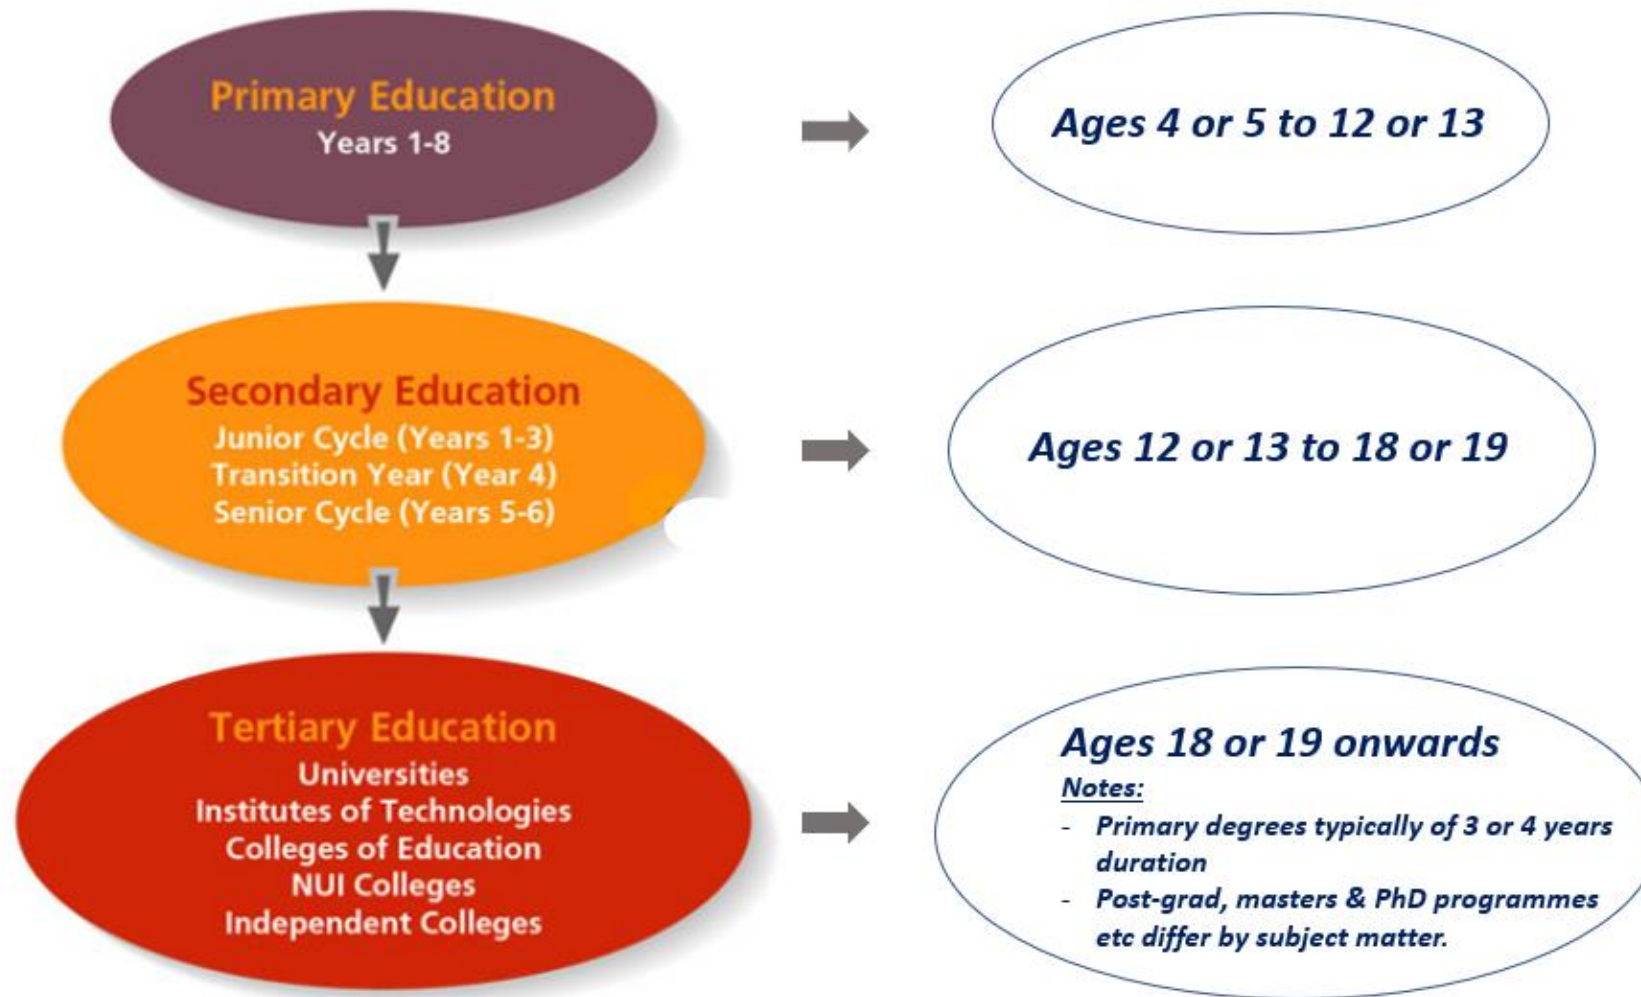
Primary Education
Years 1-8

Ages 4 or 5 to 12 or 13

Secondary Education
Junior Cycle (Years 1-3)
Transition Year (Year 4)
Senior Cycle (Years 5-6)

Ages 12 or 13 to 18 or 19

Tertiary Education
Universities
Institutes of Technologies
Colleges of Education
NUI Colleges
Independent Colleges

Ages 18 or 19 onwards
Notes:
- Primary degrees typically of 3 or 4 years duration
- Post-grad, masters & PhD programmes etc differ by subject matter.